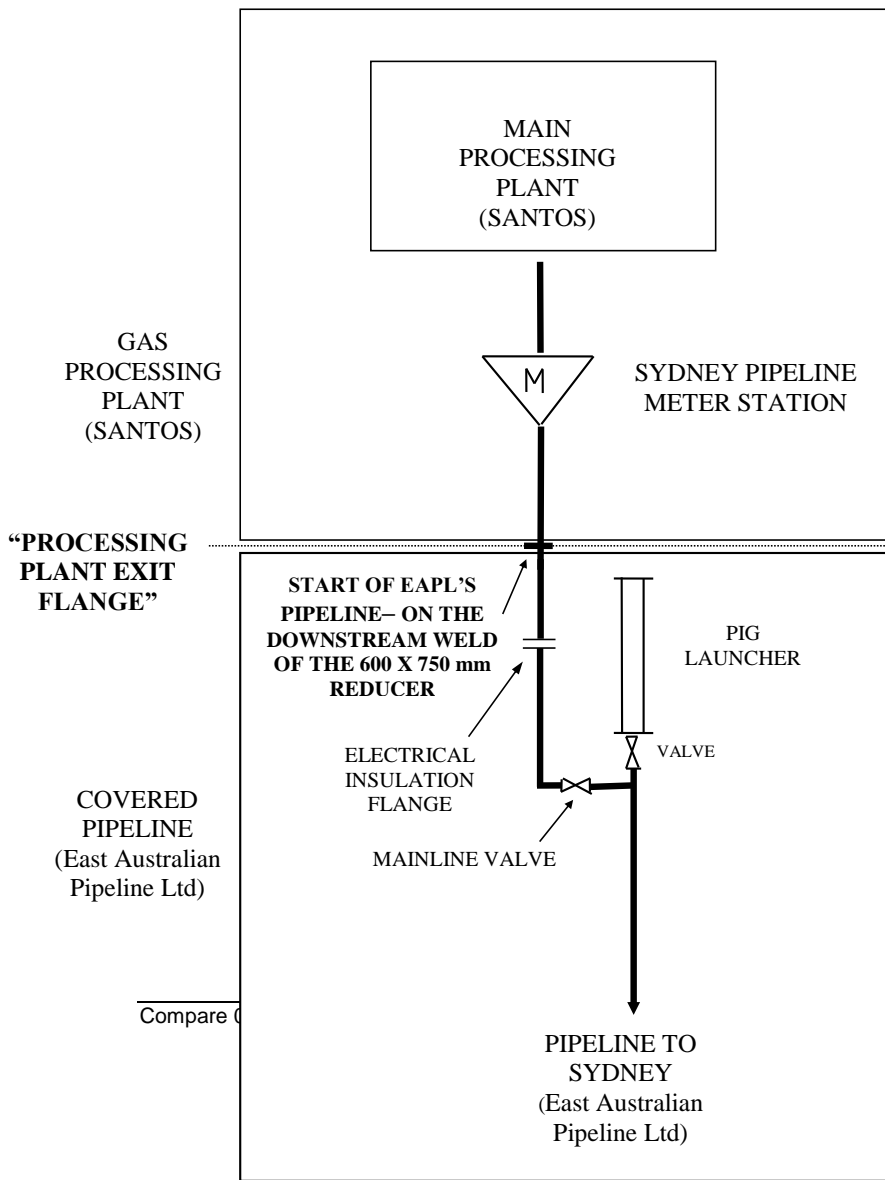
MAIN PROCESSING PLANT (SANTOS)

GAS PROCESSING PLANT (SANTOS)

M

SYDNEY PIPELINE METER STATION

"PROCESSING PLANT EXIT FLANGE"

START OF EAPL'S PIPELINE– ON THE DOWNSTREAM WELD OF THE 600 X 750 mm REDUCER

PIG LAUNCHER

ELECTRICAL INSULATION FLANGE

VALVE

COVERED PIPELINE (East Australian Pipeline Ltd)

MAINLINE VALVE

Compare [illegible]

PIPELINE TO SYDNEY (East Australian Pipeline Ltd)